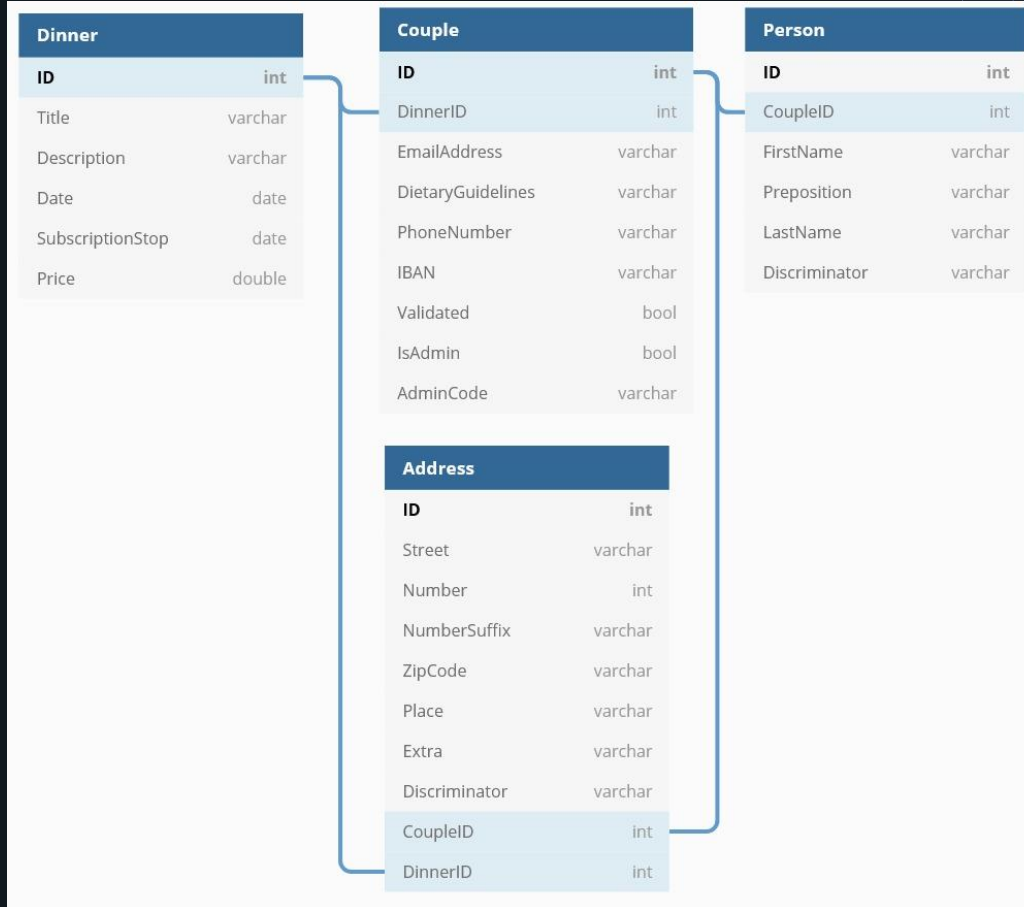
| Dinner | |
|---|---|
| ID | int |
| Title | varchar |
| Description | varchar |
| Date | date |
| SubscriptionStop | date |
| Price | double |

| Couple | |
|---|---|
| ID | int |
| DinnerID | int |
| EmailAddress | varchar |
| DietaryGuidelines | varchar |
| PhoneNumber | varchar |
| IBAN | varchar |
| Validated | bool |
| IsAdmin | bool |
| AdminCode | varchar |

| Person | |
|---|---|
| ID | int |
| CoupleID | int |
| FirstName | varchar |
| Preposition | varchar |
| LastName | varchar |
| Discriminator | varchar |

| Address | |
|---|---|
| ID | int |
| Street | varchar |
| Number | int |
| NumberSuffix | varchar |
| ZipCode | varchar |
| Place | varchar |
| Extra | varchar |
| Discriminator | varchar |
| CoupleID | int |
| DinnerID | int |